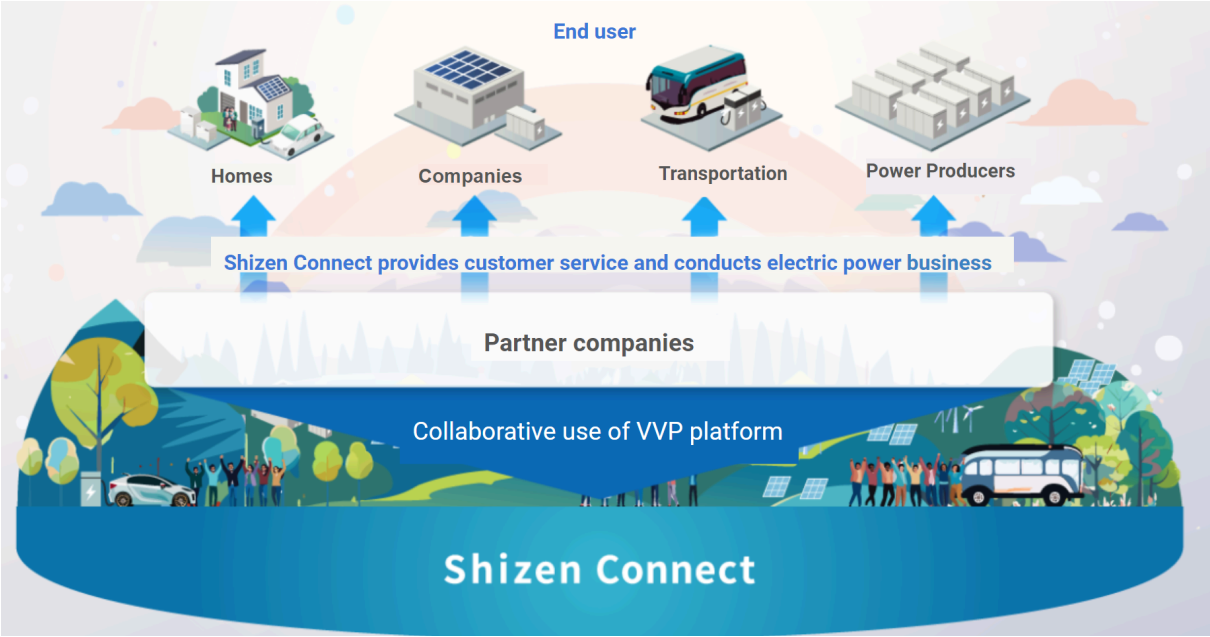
End user

Homes

Companies

Transportation

Power Producers

Shizen Connect provides customer service and conducts electric power business

Partner companies

Collaborative use of VVP platform

Shizen Connect